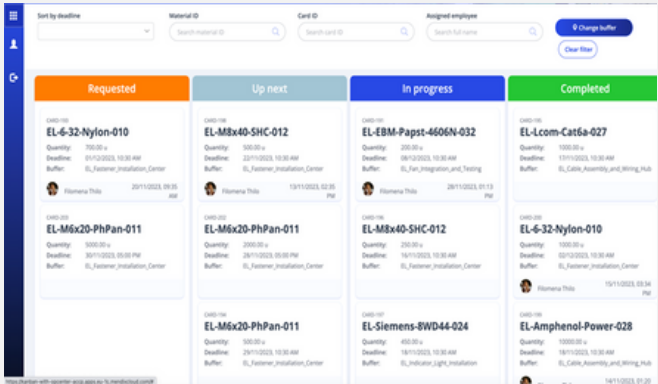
Sort by deadline

Material ID
Search material ID

Card ID
Search card ID

Assigned employee
Search full name

Change buffer

Clear filter

Requested

CARD-195
EL-6-32-Nylon-010
Quantity: 700.00 u
Deadline: 01/12/2023, 10:30 AM
Buffer: EL_Fastener_Installation_Center
Filomena Thilo 20/11/2023, 09:35 AM

CARD-203
EL-M6x20-PhPan-011
Quantity: 5000.00 u
Deadline: 30/11/2023, 05:00 PM
Buffer: EL_Fastener_Installation_Center

Up next

CARD-198
EL-M8x40-SHC-012
Quantity: 500.00 u
Deadline: 22/11/2023, 10:30 AM
Buffer: EL_Fastener_Installation_Center
Filomena Thilo 13/11/2023, 02:35 PM

CARD-202
EL-M6x20-PhPan-011
Quantity: 2000.00 u
Deadline: 28/11/2023, 05:00 PM
Buffer: EL_Fastener_Installation_Center

CARD-194
EL-M6x20-PhPan-011
Quantity: 500.00 u
Deadline: 28/11/2023, 10:30 AM
Buffer: EL_Fastener_Installation_Center

In progress

CARD-193
EL-EBM-Papst-4606N-032
Quantity: 200.00 u
Deadline: 08/12/2023, 10:30 AM
Buffer: EL_Fan_Integration_and_Testing
Filomena Thilo 28/11/2023, 01:13 PM

CARD-196
EL-M8x40-SHC-012
Quantity: 250.00 u
Deadline: 16/11/2023, 10:30 AM
Buffer: EL_Fastener_Installation_Center

CARD-197
EL-Siemens-8WD44-024
Quantity: 450.00 u
Deadline: 28/11/2023, 10:30 AM
Buffer: EL_Indicator_Light_Installation

Completed

CARD-191
EL-Lcom-Cat6a-027
Quantity: 1000.00 u
Deadline: 17/11/2023, 10:30 AM
Buffer: EL_Cable_Assembly_and_Wiring_Hub

CARD-200
EL-6-32-Nylon-010
Quantity: 1000.00 u
Deadline: 02/12/2023, 10:30 AM
Buffer: EL_Fastener_Installation_Center
Filomena Thilo 15/11/2023, 03:34 PM

CARD-199
EL-Amphenol-Power-028
Quantity: 10000.00 u
Deadline: 18/11/2023, 10:30 AM
Buffer: EL_Cable_Assembly_and_Wiring_Hub
14/11/2023, 02:03 PM

https://kanban-with-sqverter-acca.apps.eu-1c.mendixcloud.com/#